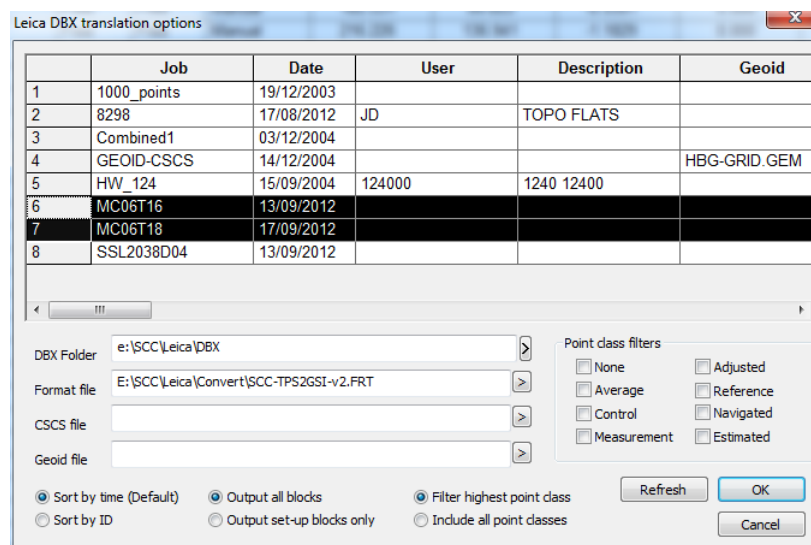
Leica DBX translation options

|   | Job | Date | User | Description | Geoid |
|---|---|---|---|---|---|
| 1 | 1000_points | 19/12/2003 | | | |
| 2 | 8298 | 17/08/2012 | JD | TOPO FLATS | |
| 3 | Combined1 | 03/12/2004 | | | |
| 4 | GEOID-CSCS | 14/12/2004 | | | HBG-GRID.GEM |
| 5 | HW_124 | 15/09/2004 | 124000 | 1240 12400 | |
| 6 | MC06T16 | 13/09/2012 | | | |
| 7 | MC06T18 | 17/09/2012 | | | |
| 8 | SSL2038D04 | 13/09/2012 | | | |

DBX Folder e:\SCC\Leica\DBX >
Format file E:\SCC\Leica\Convert\SCC-TPS2GSI-v2.FRT >
CSCS file >
Geoid file >

Point class filters
None
Average
Control
Measurement
Adjusted
Reference
Navigated
Estimated

Sort by time (Default)
Sort by ID
Output all blocks
Output set-up blocks only
Filter highest point class
Include all point classes

Refresh
OK
Cancel